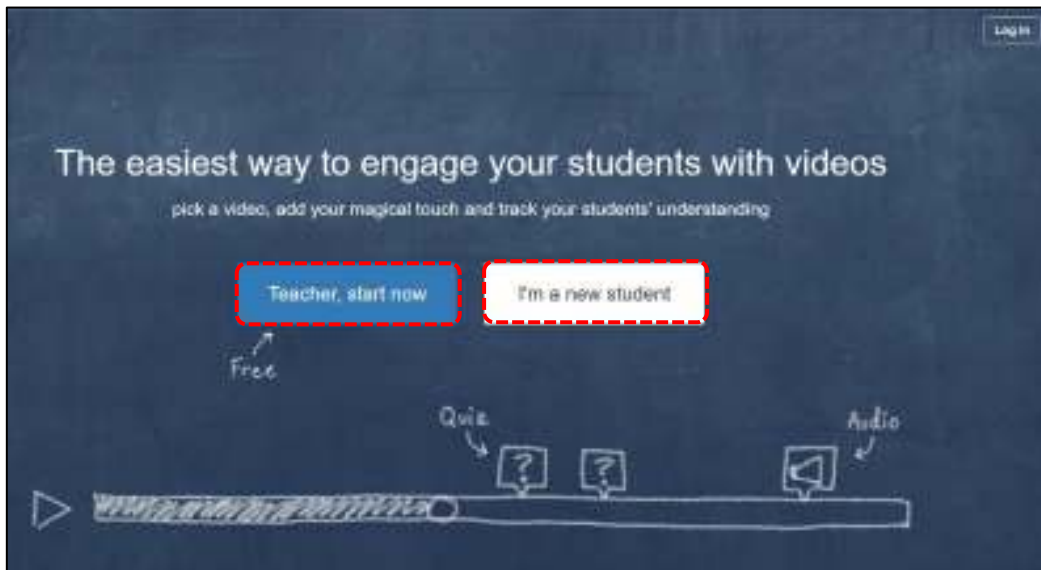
Log in

The easiest way to engage your students with videos

pick a video, add your magical touch and track your students' understanding

Teacher, start now

I'm a new student

Free

Quiz

?

?

Audio